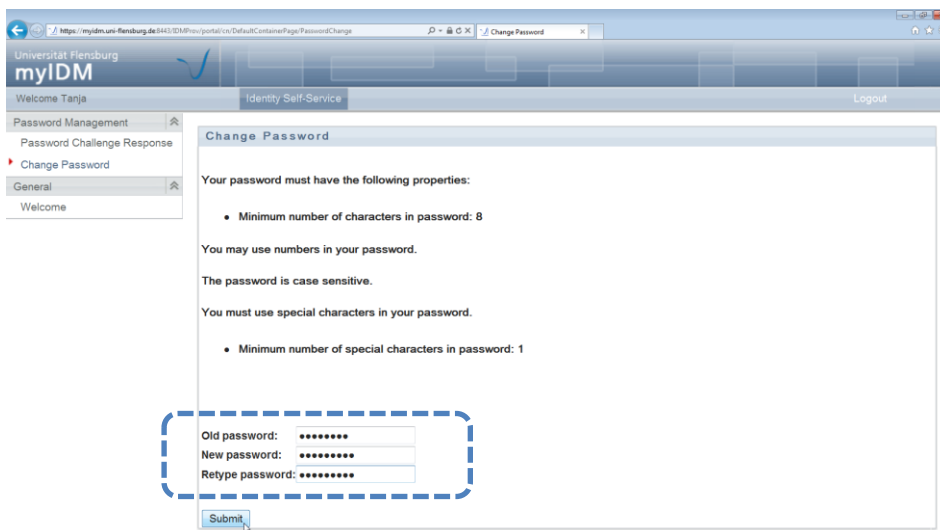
https://myidm.uni-flensburg.de:8443/IDMProv/portal/cn/DefaultContainerPage/PasswordChange
Change Password

Universität Flensburg
myIDM

Welcome Tanja
Identity Self-Service
Logout

Password Management
Password Challenge Response
Change Password
General
Welcome

Change Password

Your password must have the following properties:

- Minimum number of characters in password: 8

You may use numbers in your password.

The password is case sensitive.

You must use special characters in your password.

- Minimum number of special characters in password: 1

Old password: ••••••••
New password: •••••••••
Retype password: •••••••••

Submit